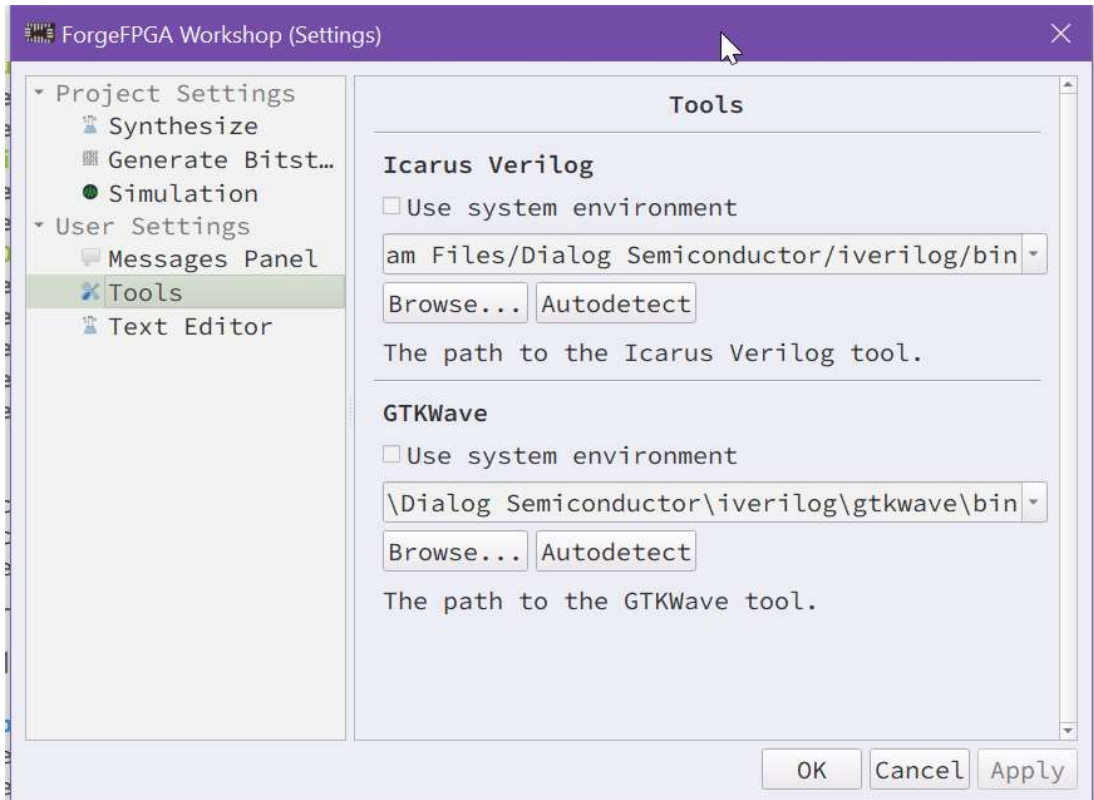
ForgeFPGA Workshop (Settings)

Project Settings
Synthesize
Generate Bitst…
Simulation
User Settings
Messages Panel
Tools
Text Editor

Tools

Icarus Verilog
Use system environment
am Files/Dialog Semiconductor/iverilog/bin
Browse... Autodetect
The path to the Icarus Verilog tool.

GTKWave
Use system environment
\Dialog Semiconductor\iverilog\gtkwave\bin
Browse... Autodetect
The path to the GTKWave tool.

OK Cancel Apply